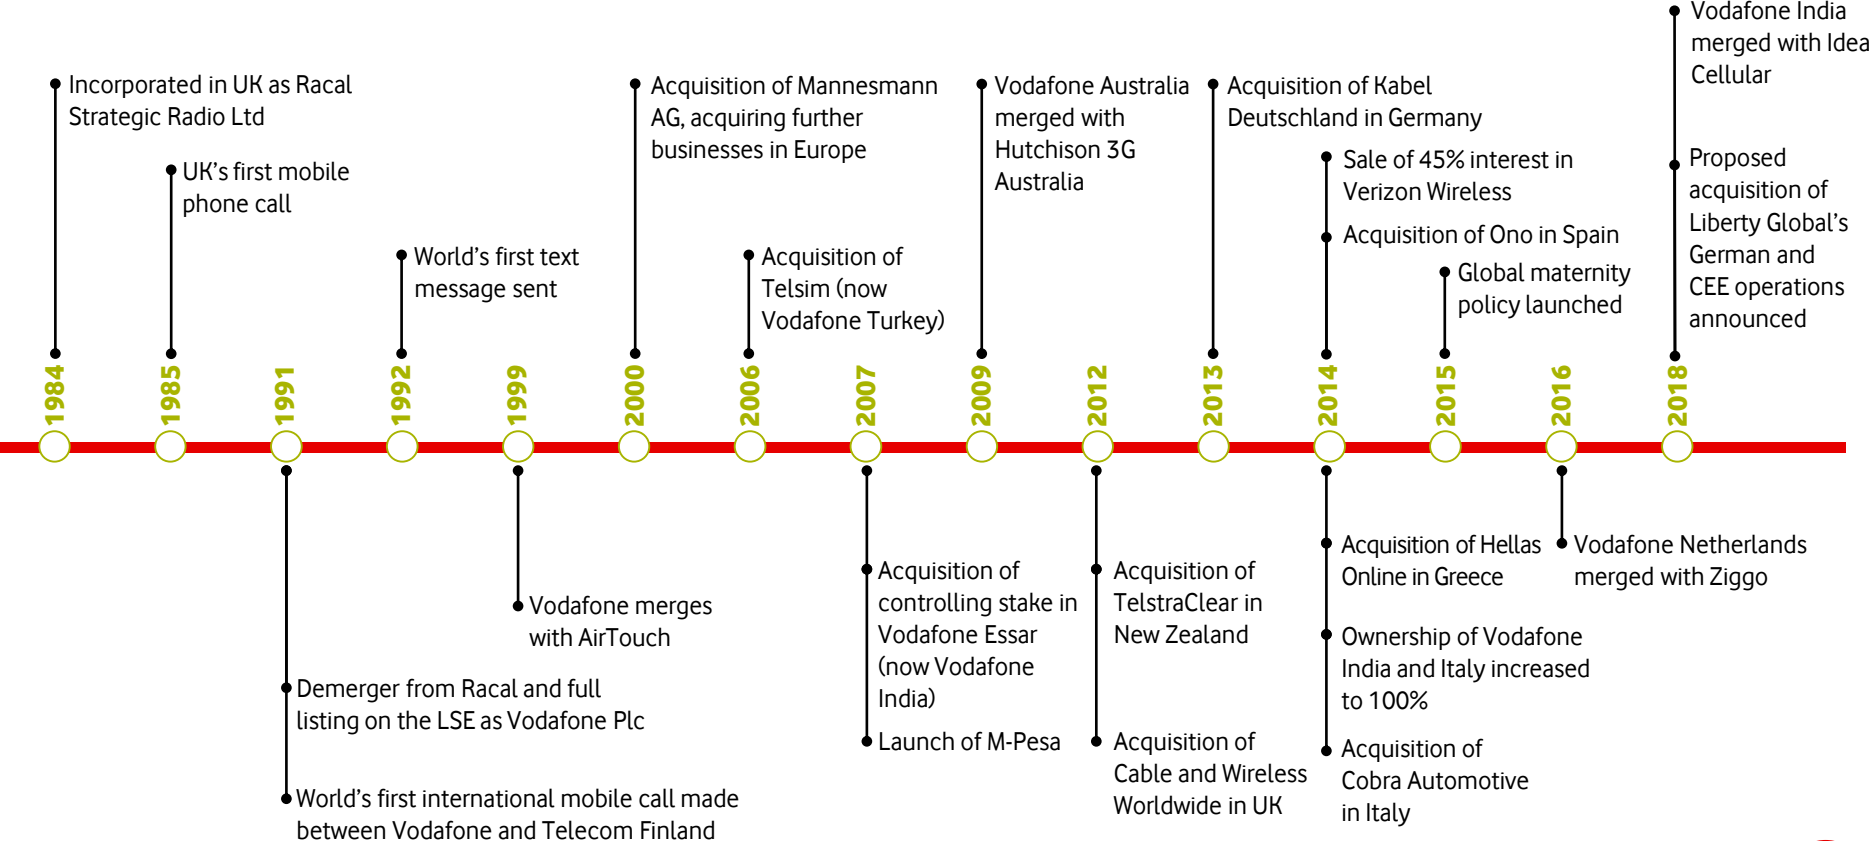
Incorporated in UK as Racal Strategic Radio Ltd

UK's first mobile phone call

World's first text message sent

Acquisition of Mannesmann AG, acquiring further businesses in Europe

Acquisition of Telsim (now Vodafone Turkey)

Vodafone Australia merged with Hutchison 3G Australia

Acquisition of Kabel Deutschland in Germany

Sale of 45% interest in Verizon Wireless

Acquisition of Ono in Spain

Global maternity policy launched

Vodafone India merged with Idea Cellular

Proposed acquisition of Liberty Global's German and CEE operations announced

1984

1985

1991

1992

1999

2000

2006

2007

2009

2012

2013

2014

2015

2016

2018

Demerger from Racal and full listing on the LSE as Vodafone Plc

World's first international mobile call made between Vodafone and Telecom Finland

Vodafone merges with AirTouch

Acquisition of controlling stake in Vodafone Essar (now Vodafone India)

Launch of M-Pesa

Acquisition of TelstraClear in New Zealand

Acquisition of Cable and Wireless Worldwide in UK

Acquisition of Hellas Online in Greece

Ownership of Vodafone India and Italy increased to 100%

Acquisition of Cobra Automotive in Italy

Vodafone Netherlands merged with Ziggo